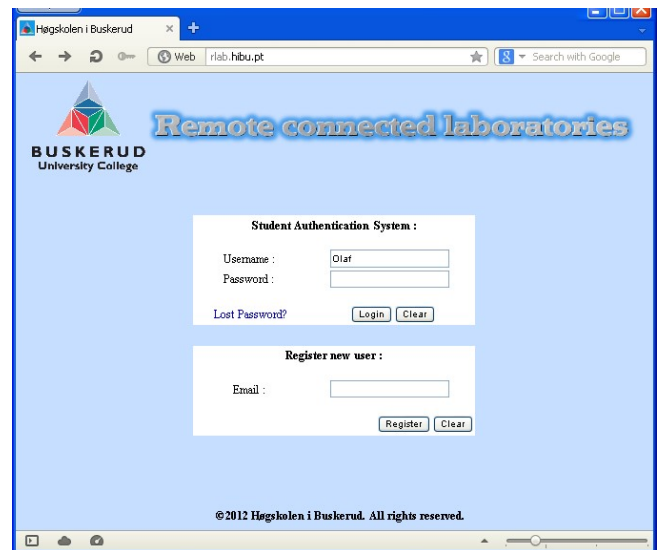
Høgskolen i Buskerud
Web rlab.hibu.pt
Search with Google

BUSKERUD
University College

Remote connected laboratories

Student Authentication System :

Username : Olaf
Password :

Lost Password? Login Clear

Register new user :

Email :

Register Clear

©2012 Høgskolen i Buskerud. All rights reserved.